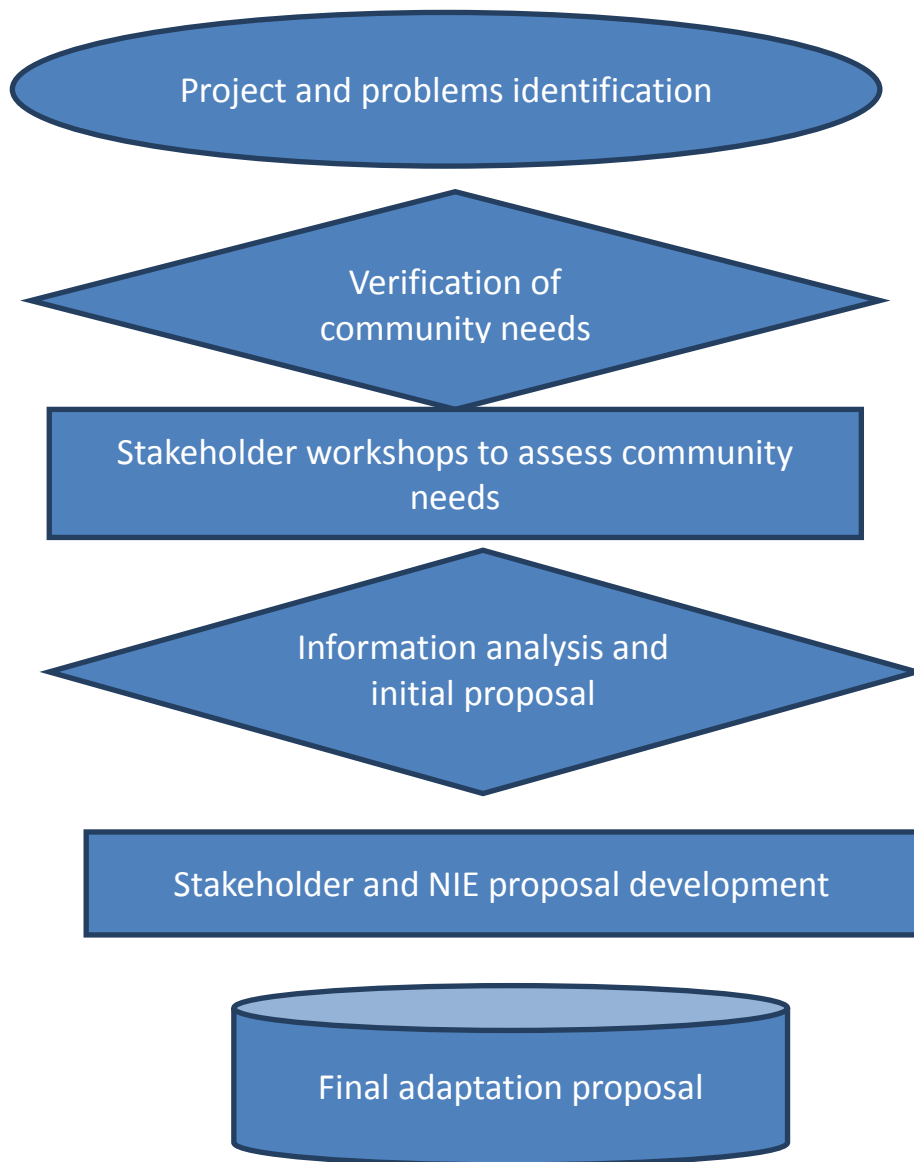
Project and problems identification

Verification of community needs

Stakeholder workshops to assess community needs

Information analysis and initial proposal

Stakeholder and NIE proposal development

Final adaptation proposal